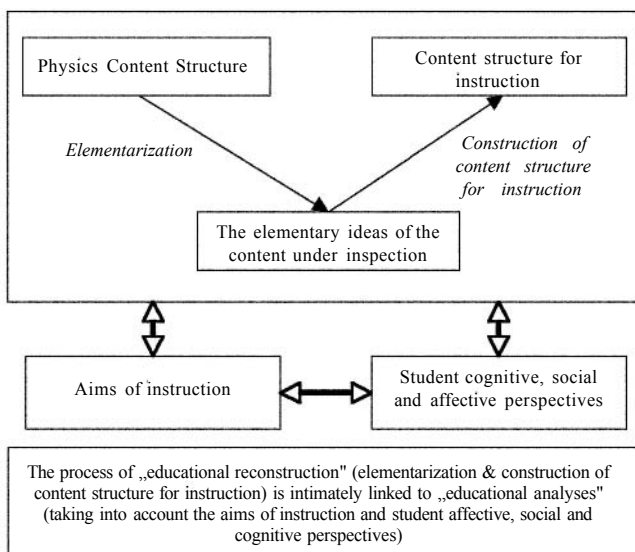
Physics Content Structure

Content structure for instruction

Elementarization

Construction of content structure for instruction

The elementary ideas of the content under inspection

Aims of instruction

Student cognitive, social and affective perspectives

The process of „educational reconstruction" (elementarization & construction of content structure for instruction) is intimately linked to „educational analyses" (taking into account the aims of instruction and student affective, social and cognitive perspectives)